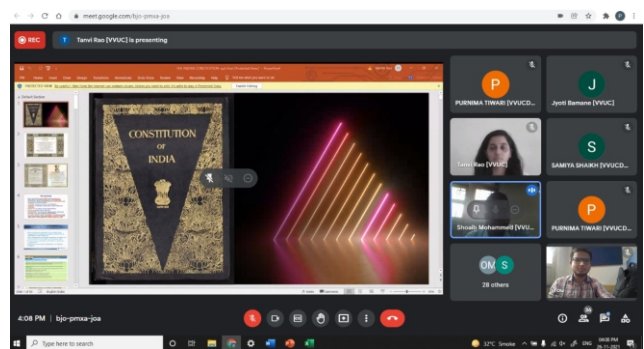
meet.google.com/bjo-pmxa-joa

REC

T Tanvi Rao [VVUC] is presenting

CONSTITUTION OF INDIA

P
PURNIMA TIWARI [VVUCD...

J
Jyoti Bamane [VVUC]

Tanvi Rao [VVUC]

S
SAMIYA SHAIKH [VVUCD...

Shoaib Mohammed [VVU...

P
PURNIMA TIWARI [VVUCD...

OM S
28 others

4:08 PM | bjo-pmxa-joa

Type here to search

32°C Smoke ENG